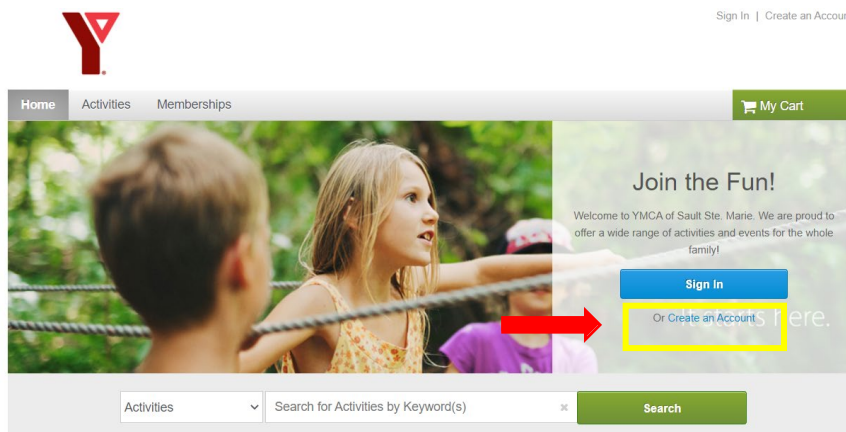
Sign In | Create an Accou

Home Activities Memberships

My Cart

Join the Fun!

Welcome to YMCA of Sault Ste. Marie. We are proud to offer a wide range of activities and events for the whole family!

Sign In

Or Create an Account

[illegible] here.

Activities

Search for Activities by Keyword(s)

×

Search